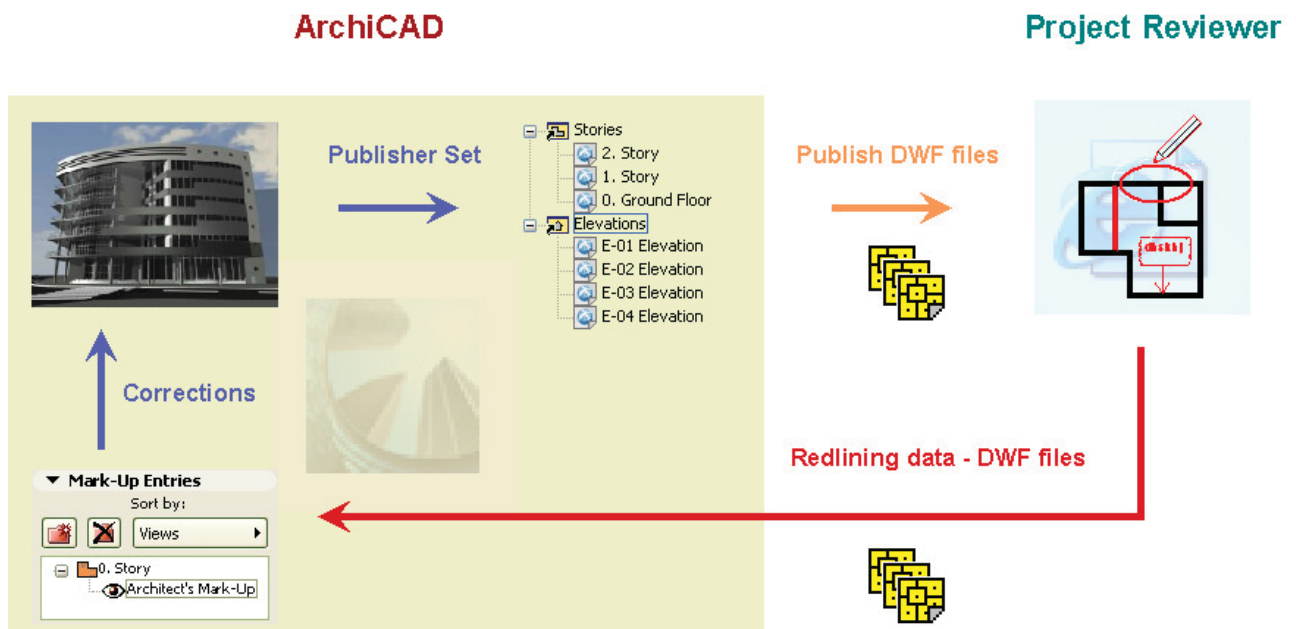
ArchiCAD

Project Reviewer

Publisher Set

Stories
2. Story
1. Story
0. Ground Floor
Elevations
E-01 Elevation
E-02 Elevation
E-03 Elevation
E-04 Elevation

Publish DWF files

Corrections

Redlining data - DWF files

Mark-Up Entries
Sort by:
Views
0. Story
Architect's Mark-Up